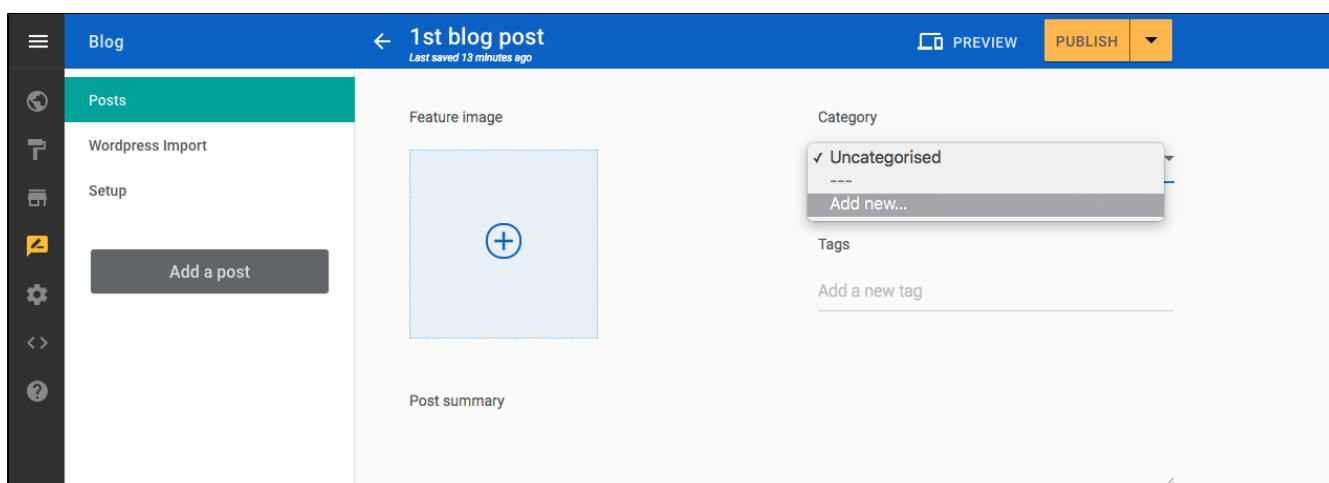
Blog

1st blog post
Last saved 13 minutes ago

PREVIEW

PUBLISH

Posts

Wordpress Import

Setup

Add a post

Feature image

Category

✓ Uncategorised

---

Add new...

Tags

Add a new tag

Post summary